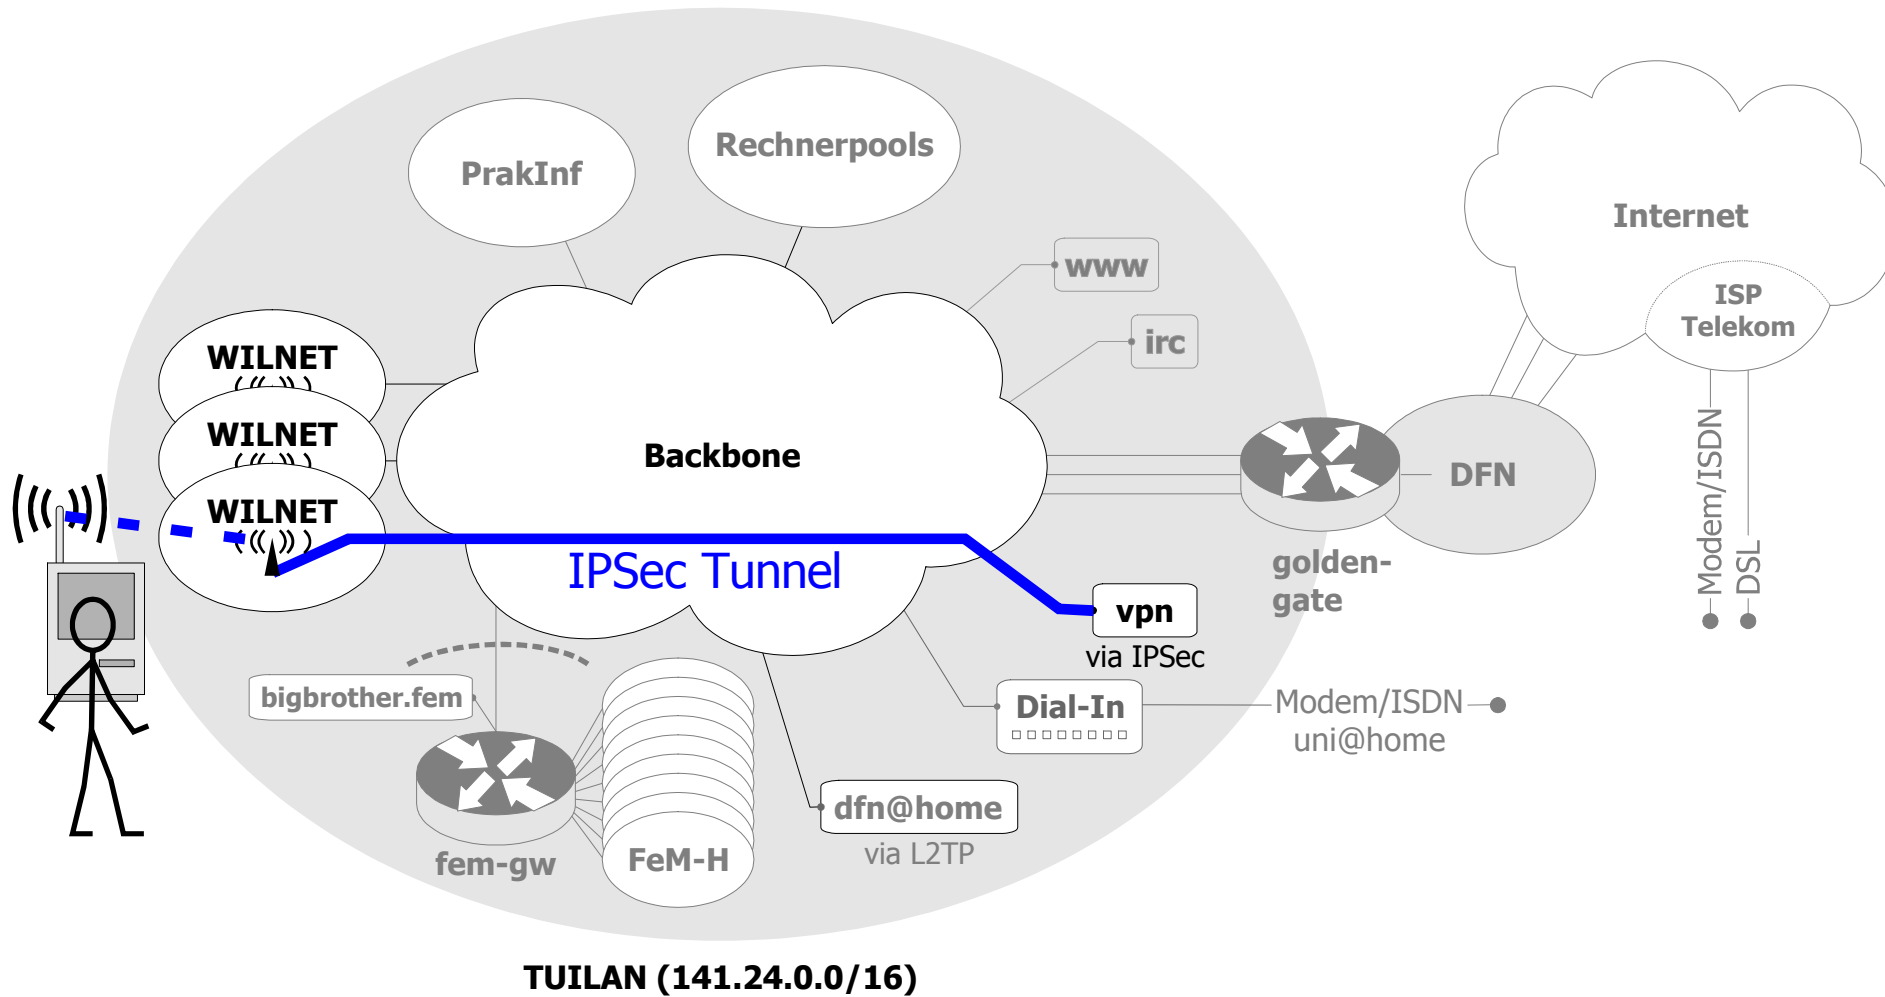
PrakInf

Rechnerpools

Internet

www

irc

ISP Telekom

WILNET

WILNET

WILNET

Backbone

DFN

IPSec Tunnel

golden-gate

vpn

via IPSec

Modem/ISDN

DSL

bigbrother.fem

Dial-In

Modem/ISDN

uni@home

dfn@home

via L2TP

fem-gw

FeM-H

TUILAN (141.24.0.0/16)